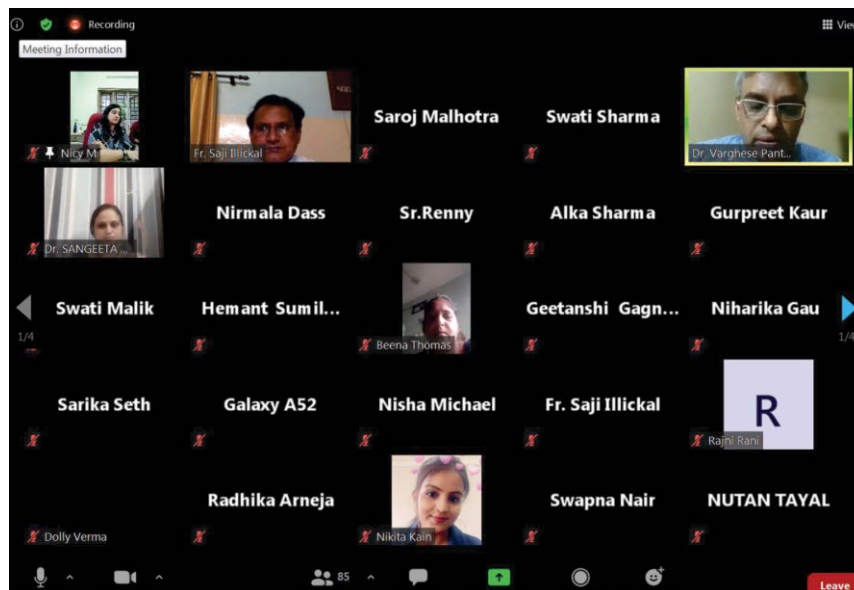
Recording
Meeting Information
View

Nicy M
Fr. Saji Illickal
Saroj Malhotra
Swati Sharma
Dr. Varghese Pant...

Dr. SANGEETA ...
Nirmala Dass
Sr.Renny
Alka Sharma
Gurpreet Kaur

1/4
Swati Malik
Hemant Sumil...
Beena Thomas
Geetanshi Gagn...
Niharika Gau
1/4

Sarika Seth
Galaxy A52
Nisha Michael
Fr. Saji Illickal
R
Rajni Rani

Dolly Verma
Radhika Arneja
Nikita Kain
Swapna Nair
NUTAN TAYAL

85
Leave